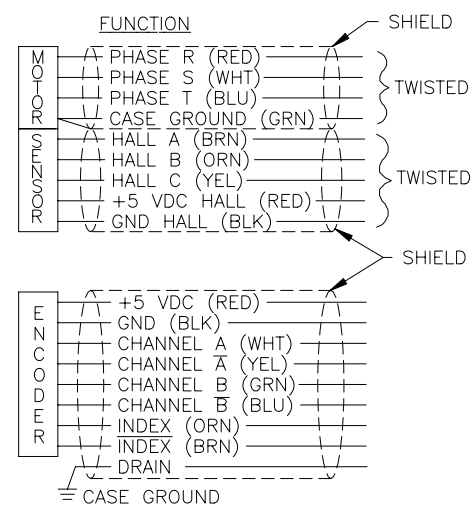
FUNCTION

SHIELD

MOTOR

PHASE R (RED)
PHASE S (WHT)
PHASE T (BLU)
CASE GROUND (GRN)

TWISTED

SENSOR

HALL A (BRN)
HALL B (ORN)
HALL C (YEL)
+5 VDC HALL (RED)
GND HALL (BLK)

TWISTED

SHIELD

ENCODER

+5 VDC (RED)
GND (BLK)
CHANNEL A (WHT)
CHANNEL $\overline{A}$ (YEL)
CHANNEL B (GRN)
CHANNEL $\overline{B}$ (BLU)
INDEX (ORN)
$\overline{INDEX}$ (BRN)
DRAIN

CASE GROUND